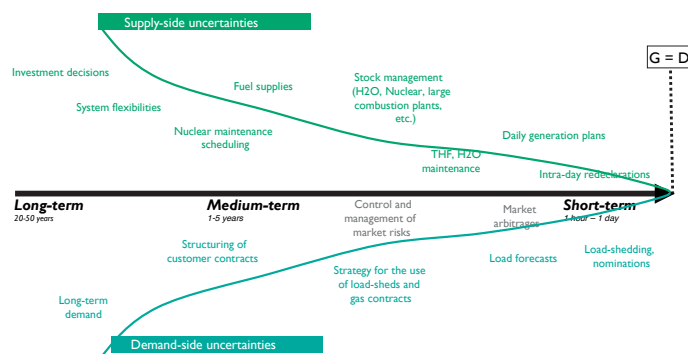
Supply-side uncertainties

G = D

Investment decisions

System flexibilities

Fuel supplies

Stock management (H2O, Nuclear, large combustion plants, etc.)

Nuclear maintenance scheduling

Daily generation plans

THF, H2O maintenance

Intra-day redeclarations

Long-term
20-50 years

Medium-term
1-5 years

Control and management of market risks

Market arbitrages

Short-term
1 hour – 1 day

Structuring of customer contracts

Strategy for the use of load-sheds and gas contracts

Load forecasts

Load-shedding, nominations

Long-term demand

Demand-side uncertainties